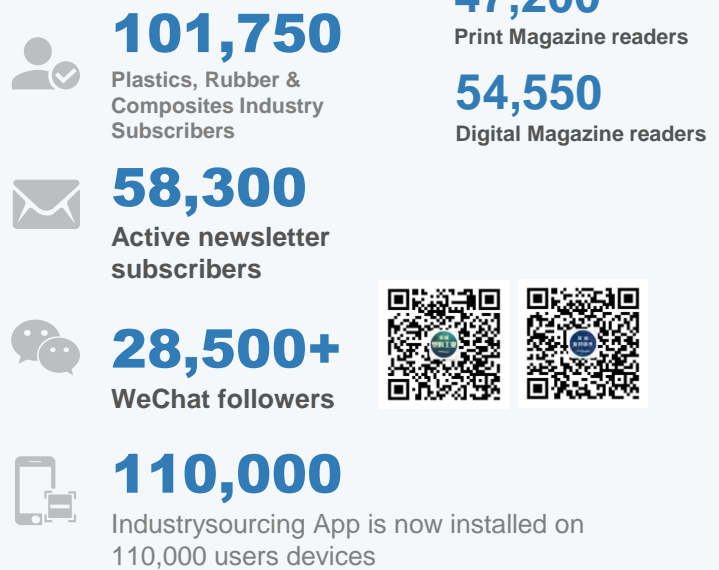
101,750
Plastics, Rubber & Composites Industry Subscribers

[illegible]
Print Magazine readers

54,550
Digital Magazine readers

58,300
Active newsletter subscribers

28,500+
WeChat followers

110,000
Industrysourcing App is now installed on 110,000 users devices